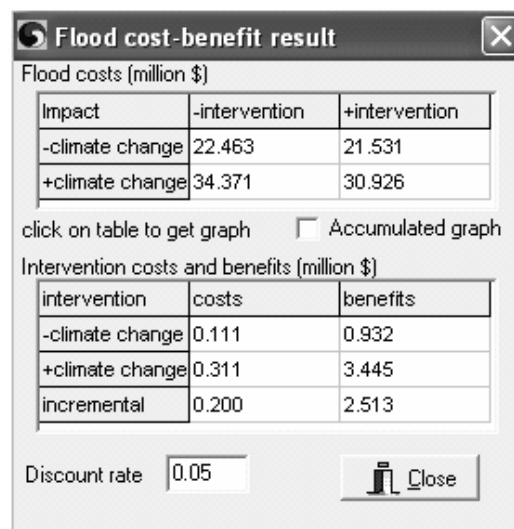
Flood cost-benefit result

Flood costs (million $)

| Impact | -intervention | +intervention |
|---|---|---|
| -climate change | 22.463 | 21.531 |
| +climate change | 34.371 | 30.926 |

click on table to get graph

Accumulated graph

Intervention costs and benefits (million $)

| intervention | costs | benefits |
|---|---|---|
| -climate change | 0.111 | 0.932 |
| +climate change | 0.311 | 3.445 |
| incremental | 0.200 | 2.513 |

Discount rate 0.05

Close